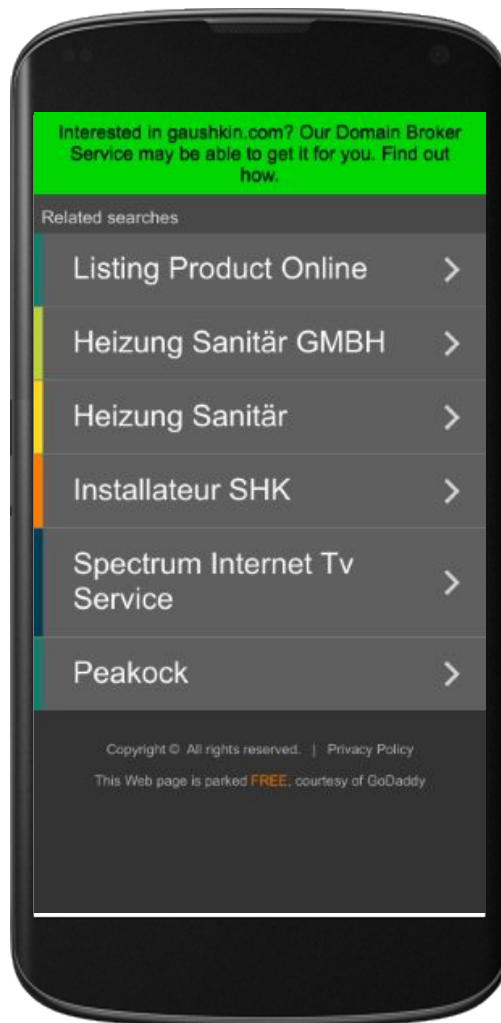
Interested in gaushkin.com? Our Domain Broker Service may be able to get it for you. Find out how.

Related searches

Listing Product Online >

Heizung Sanitär GMBH >

Heizung Sanitär >

Installateur SHK >

Spectrum Internet Tv Service >

Peakock >

Copyright © All rights reserved. | Privacy Policy

This Web page is parked FREE, courtesy of GoDaddy